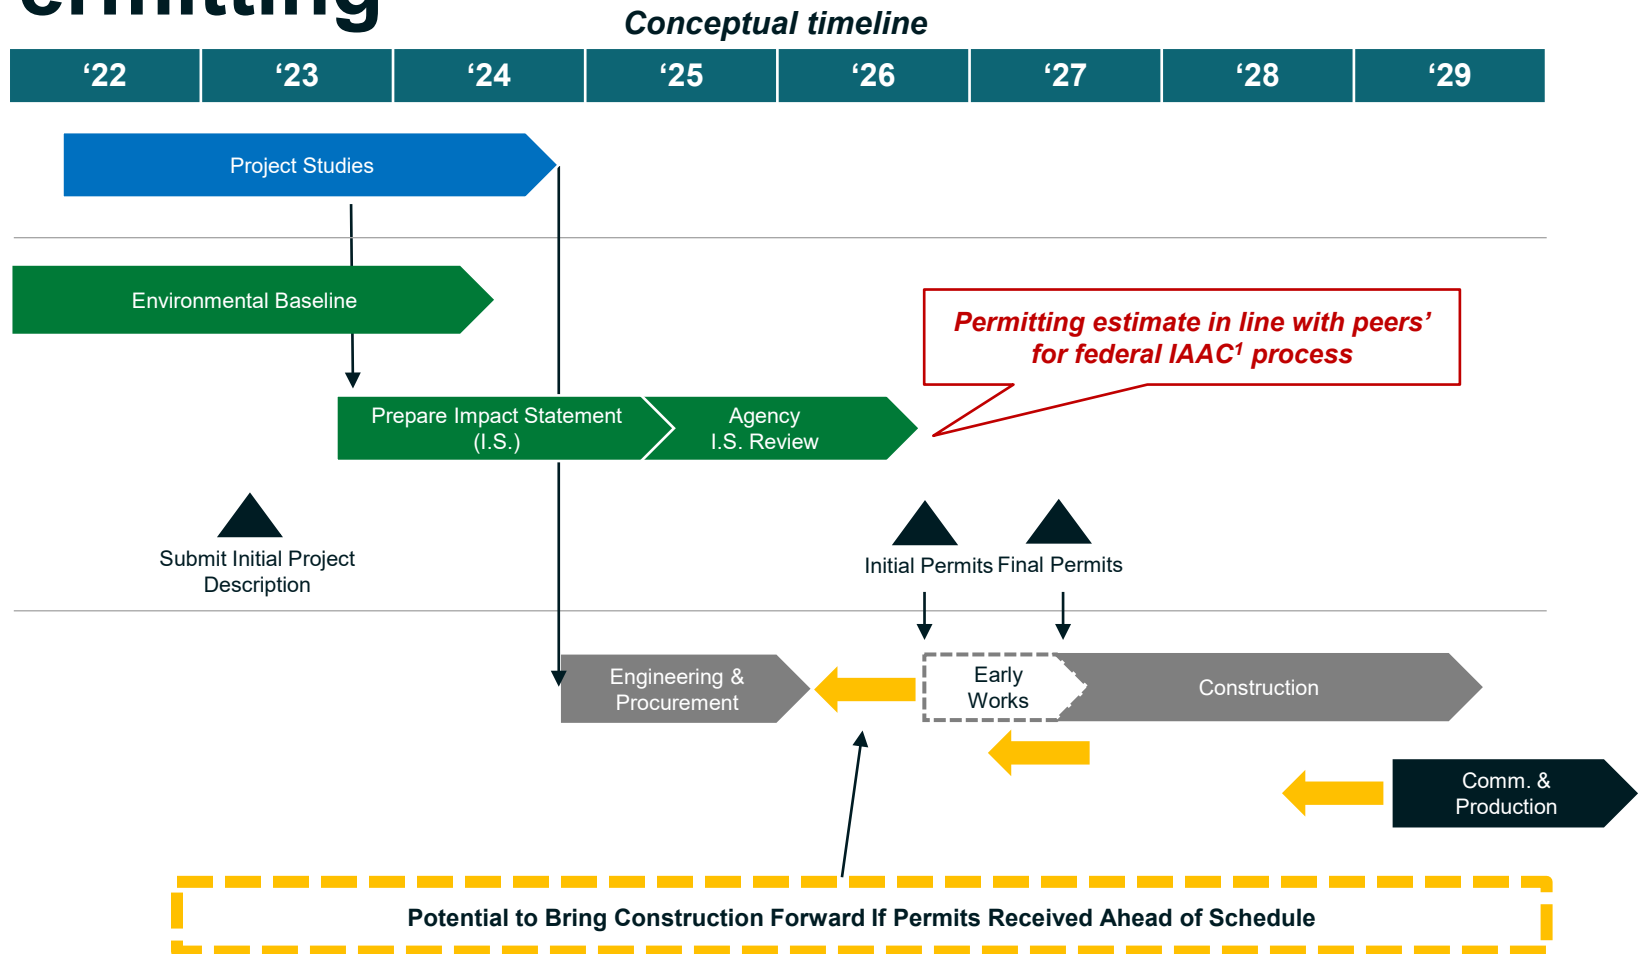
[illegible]

Conceptual timeline

| ‘22 | ‘23 | ‘24 | ‘25 | ‘26 | ‘27 | ‘28 | ‘29 |
|---|---|---|---|---|---|---|---|

Project Studies

Environmental Baseline

Permitting estimate in line with peers’ for federal IAAC$^1$ process

Prepare Impact Statement (I.S.)

Agency I.S. Review

Submit Initial Project Description

Initial Permits

Final Permits

Engineering & Procurement

Early Works

Construction

Comm. & Production

Potential to Bring Construction Forward If Permits Received Ahead of Schedule